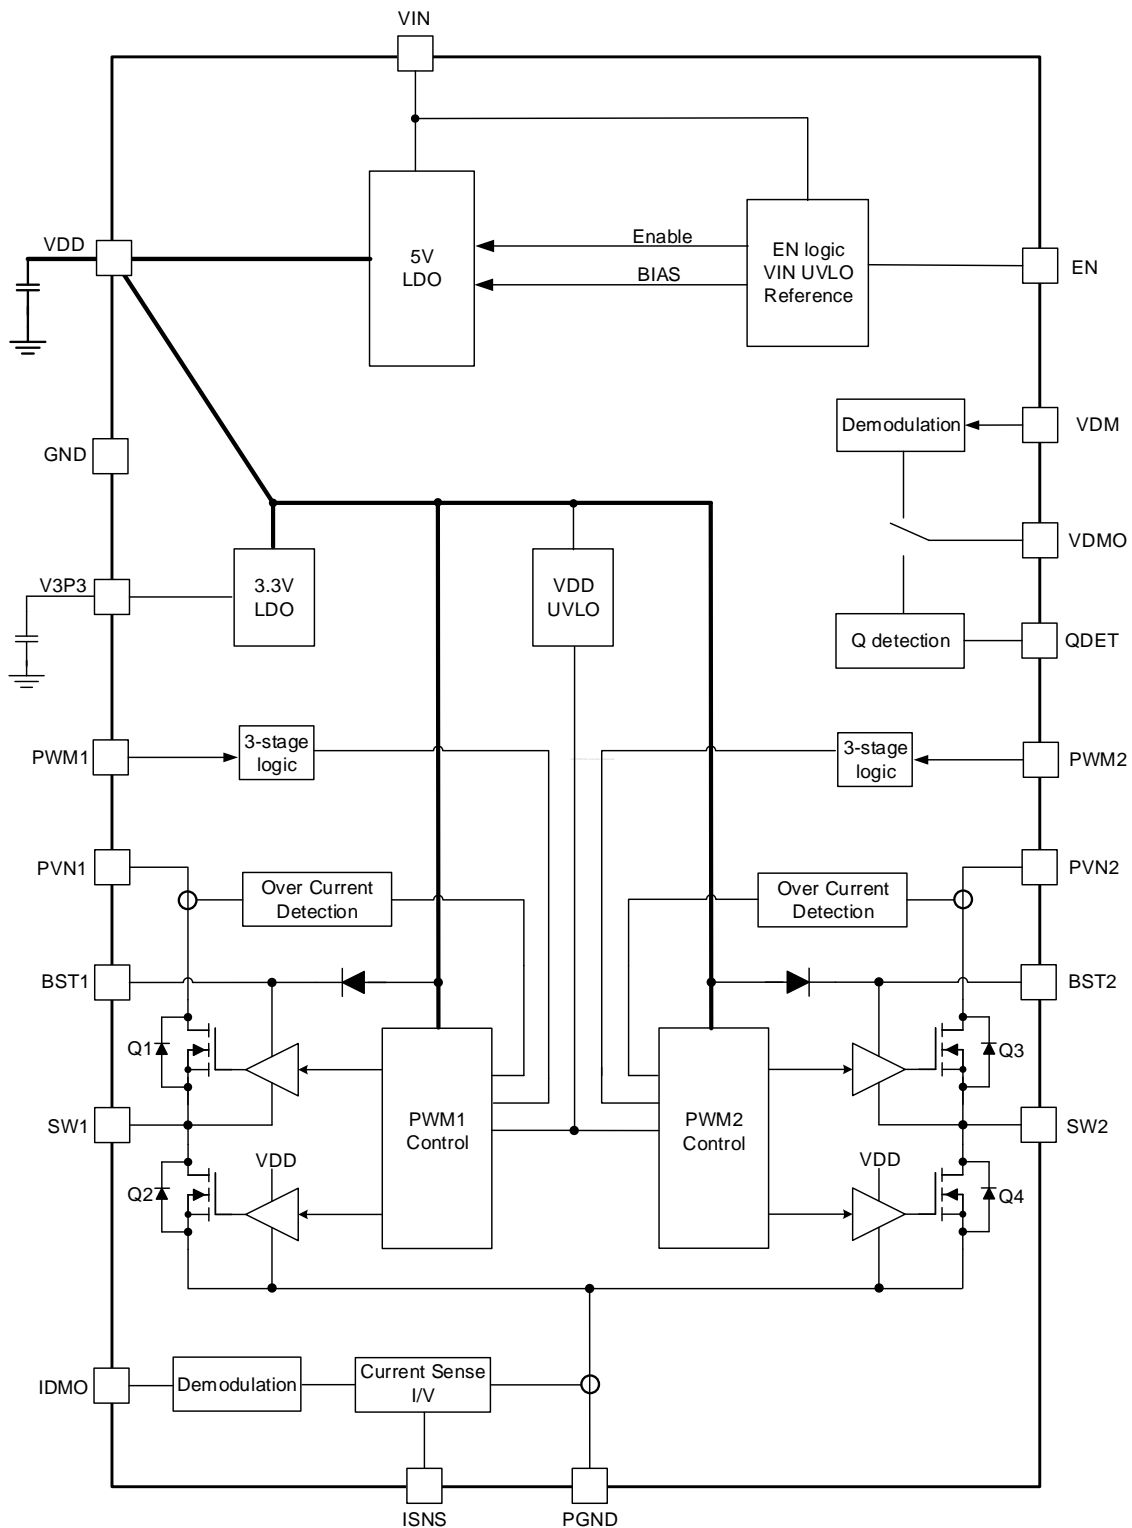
VIN

VDD

5V
LDO

Enable

BIAS

EN logic
VIN UVLO
Reference

EN

Demodulation

VDM

GND

VDMO

V3P3

3.3V
LDO

VDD
UVLO

Q detection

QDET

PWM1

3-stage
logic

3-stage
logic

PWM2

PVN1

Over Current
Detection

Over Current
Detection

PVN2

BST1

BST2

Q1

Q3

SW1

PWM1
Control

PWM2
Control

SW2

VDD

VDD

Q2

Q4

IDMO

Demodulation

Current Sense
I/V

ISNS

PGND